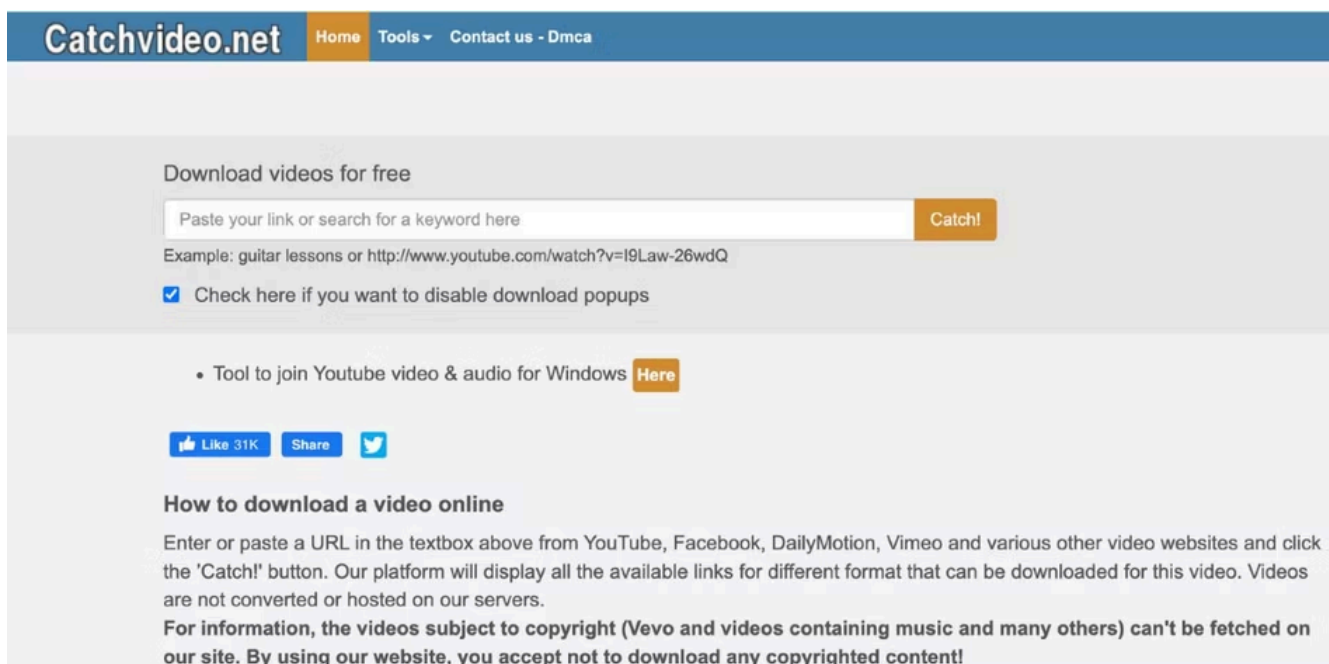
Catchvideo.net Home Tools Contact us - Dmca

Download videos for free

Paste your link or search for a keyword here Catch!

Example: guitar lessons or http://www.youtube.com/watch?v=I9Law-26wdQ

Check here if you want to disable download popups

• Tool to join Youtube video & audio for Windows Here

Like 31K Share

How to download a video online

Enter or paste a URL in the textbox above from YouTube, Facebook, DailyMotion, Vimeo and various other video websites and click the 'Catch!' button. Our platform will display all the available links for different format that can be downloaded for this video. Videos are not converted or hosted on our servers.

For information, the videos subject to copyright (Vevo and videos containing music and many others) can't be fetched on our site. By using our website, you accept not to download any copyrighted content!